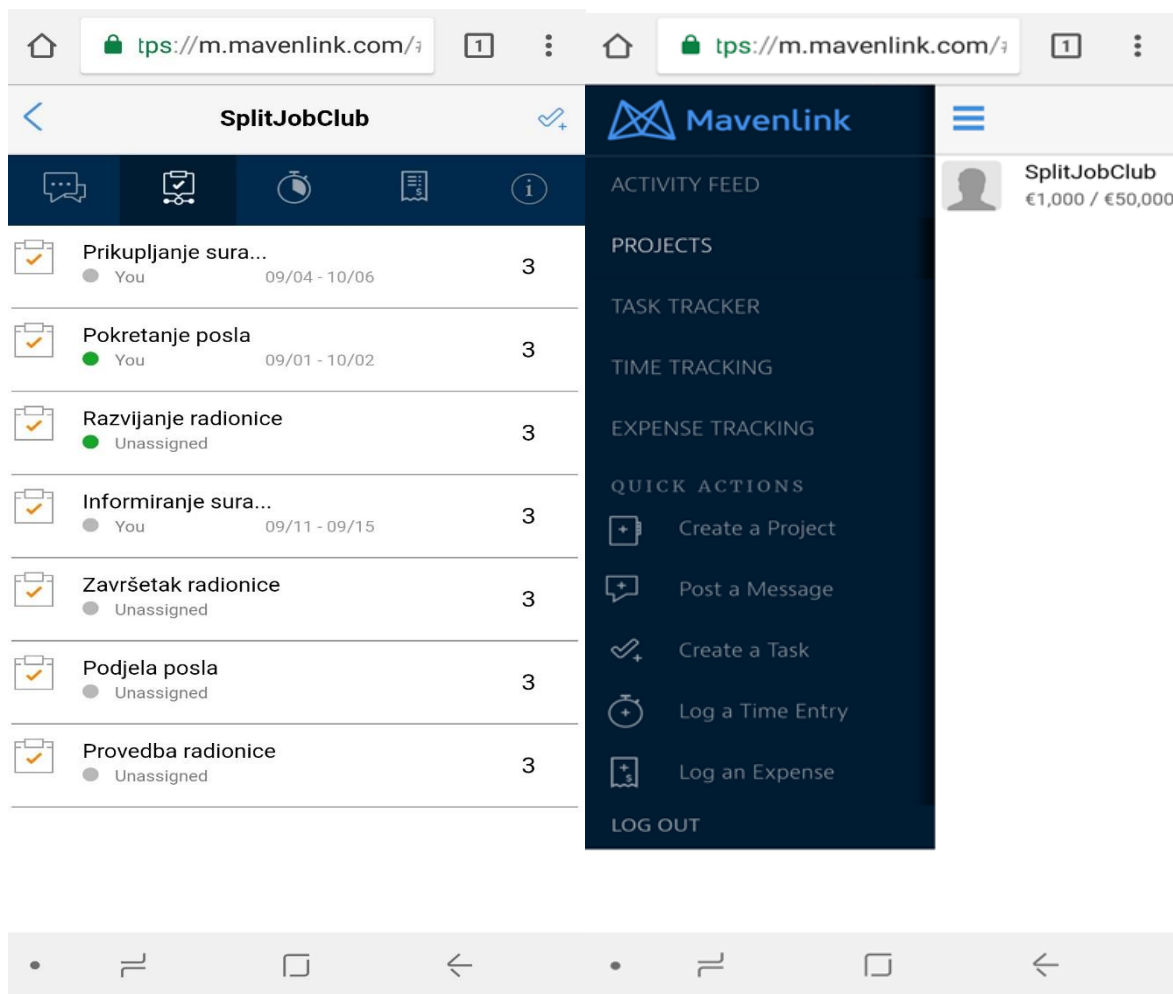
tps://m.mavenlink.com/

1

SplitJobClub

Prikupljanje sura...
You 09/04 - 10/06
3

Pokretanje posla
You 09/01 - 10/02
3

Razvijanje radionice
Unassigned
3

Informiranje sura...
You 09/11 - 09/15
3

Završetak radionice
Unassigned
3

Podjela posla
Unassigned
3

Provedba radionice
Unassigned
3

tps://m.mavenlink.com/

1

Mavenlink

ACTIVITY FEED

PROJECTS

TASK TRACKER

TIME TRACKING

EXPENSE TRACKING

QUICK ACTIONS

Create a Project

Post a Message

Create a Task

Log a Time Entry

Log an Expense

LOG OUT

SplitJobClub
€1,000 / €50,000